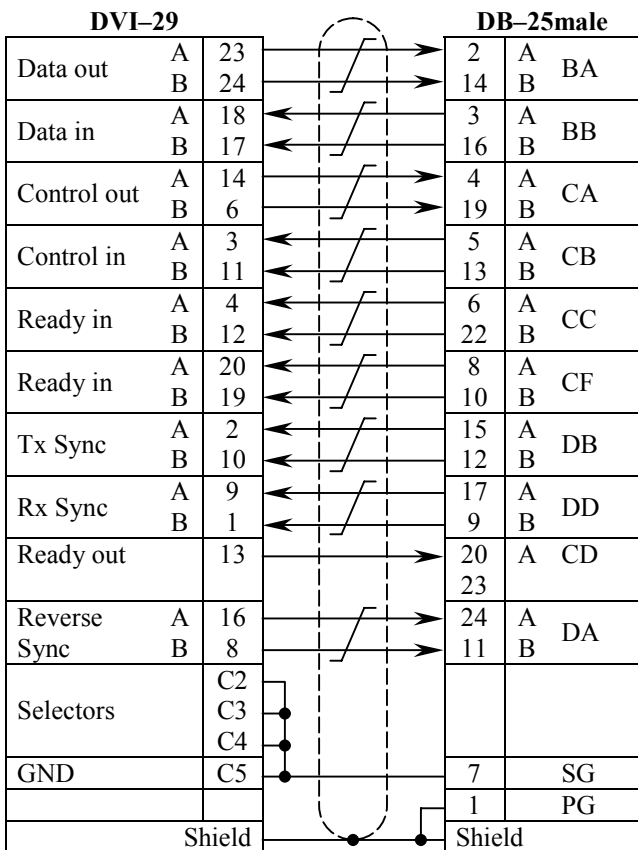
DVI–29

| | | |
|---|---|---|
| Data out | A | 23 |
| | B | 24 |
| Data in | A | 18 |
| | B | 17 |
| Control out | A | 14 |
| | B | 6 |
| Control in | A | 3 |
| | B | 11 |
| Ready in | A | 4 |
| | B | 12 |
| Ready in | A | 20 |
| | B | 19 |
| Tx Sync | A | 2 |
| | B | 10 |
| Rx Sync | A | 9 |
| | B | 1 |
| Ready out | | 13 |
| Reverse | A | 16 |
| Sync | B | 8 |
| Selectors | | C2 |
| | | C3 |
| | | C4 |
| GND | | C5 |
| | | |
| Shield | | |

DB–25male

| | | |
|---|---|---|
| 2 | A | BA |
| 14 | B | |
| 3 | A | BB |
| 16 | B | |
| 4 | A | CA |
| 19 | B | |
| 5 | A | CB |
| 13 | B | |
| 6 | A | CC |
| 22 | B | |
| 8 | A | CF |
| 10 | B | |
| 15 | A | DB |
| 12 | B | |
| 17 | A | DD |
| 9 | B | |
| 20 | A | CD |
| 23 | | |
| 24 | A | DA |
| 11 | B | |
| 7 | | SG |
| 1 | | PG |
| Shield | | |